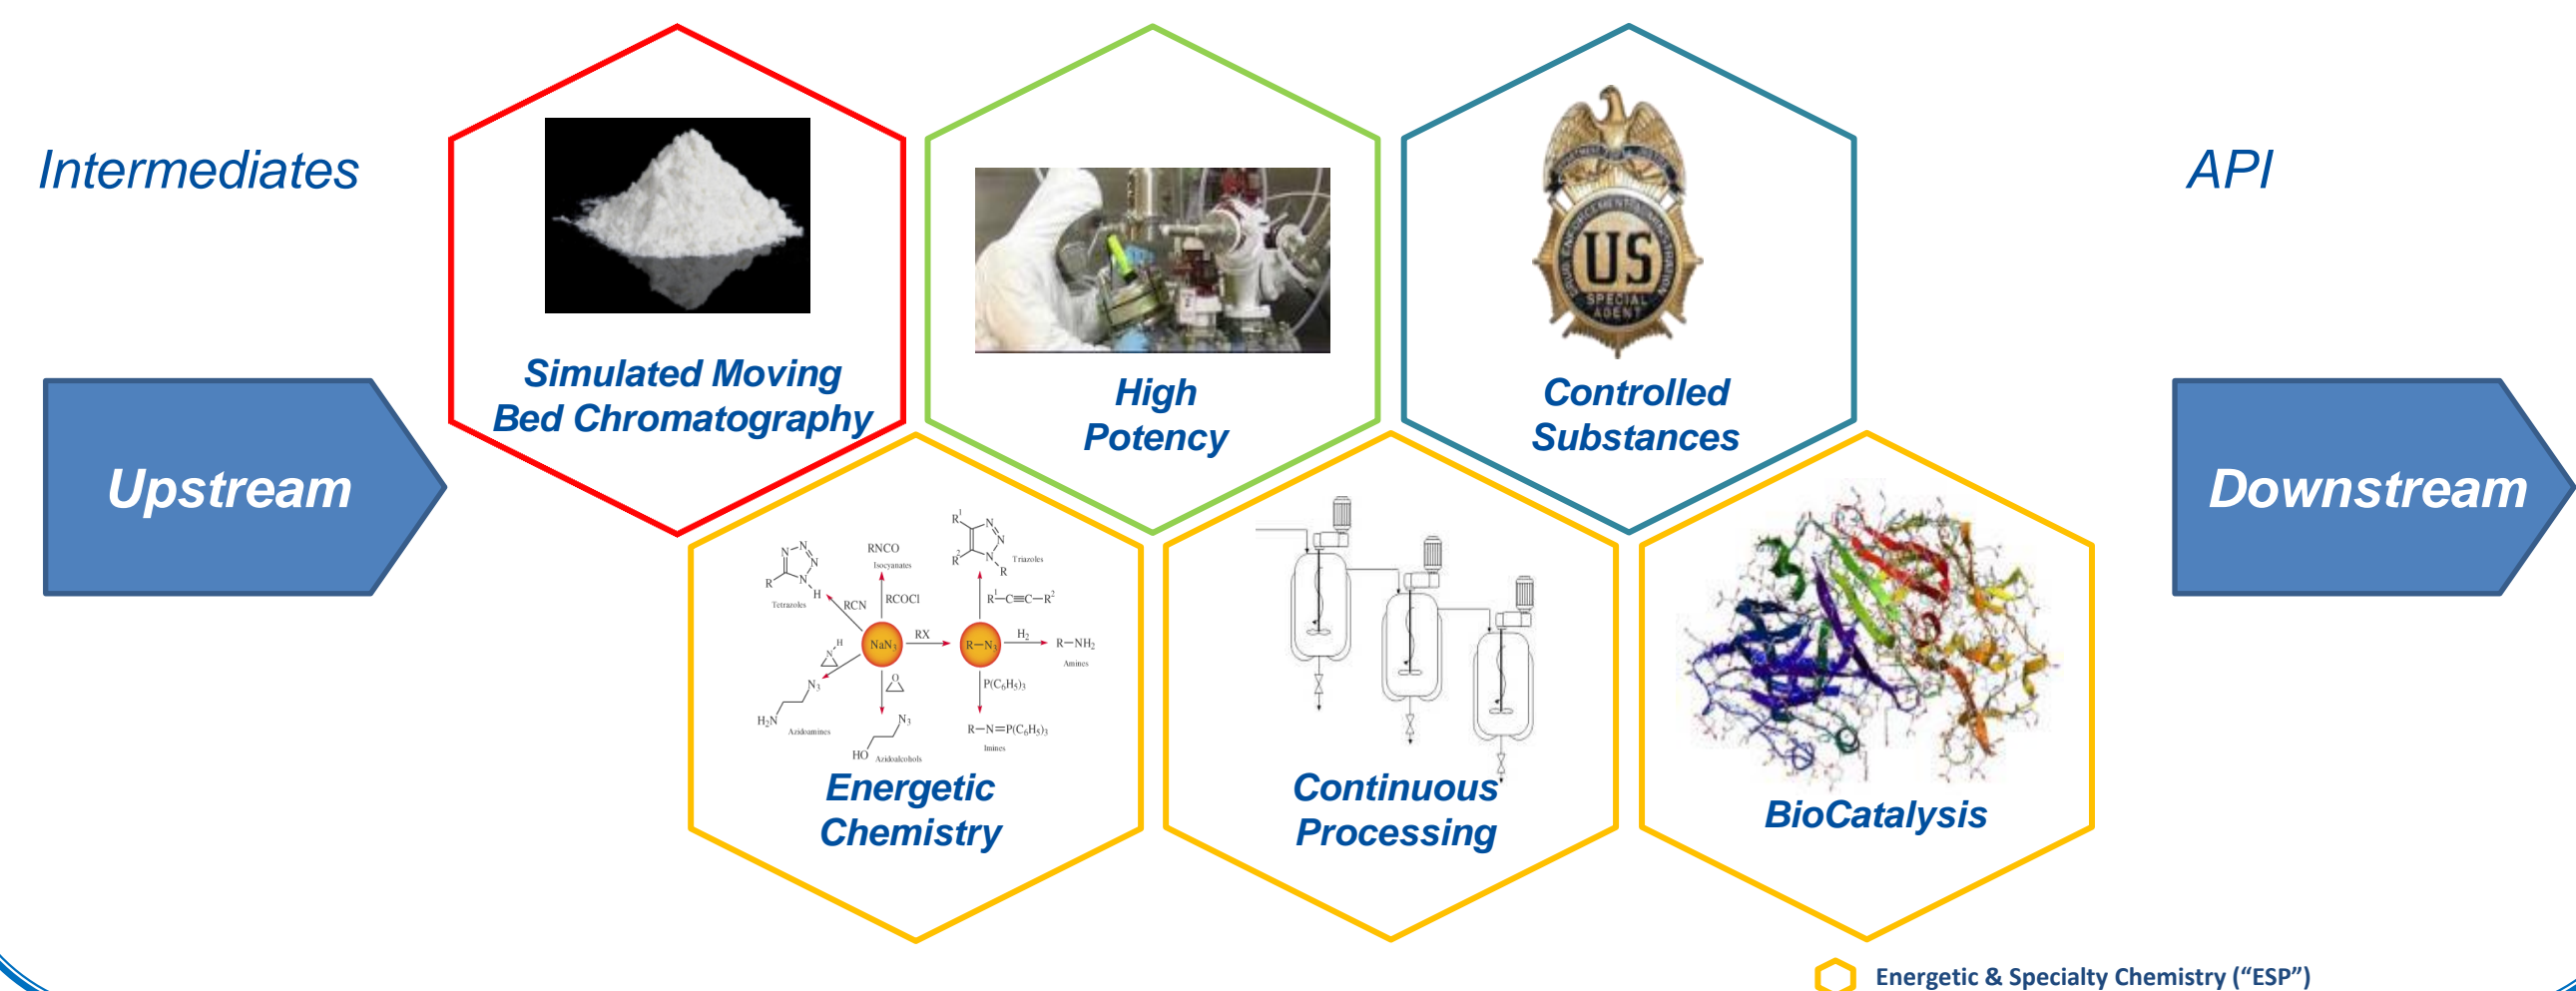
Intermediates

API

Upstream

Downstream

Simulated Moving Bed Chromatography

High Potency

US SPECIAL AGENT

Controlled Substances

RNCO
Isocyanates
Tetrazoles
RCN
RCOCl
$NaN_3$
RX
$R-N_3$
Triazoles
$R^1-C\equiv C-R^2$
$H_2$
$R-NH_2$
Amines
$P(C_6H_5)_3$
$R-N=P(C_6H_5)_3$
Imines
$N_3$
$H_2N$
Azidoamines
HO
Azidoalcohols

Energetic Chemistry

Continuous Processing

BioCatalysis

Energetic & Specialty Chemistry (“ESP”)